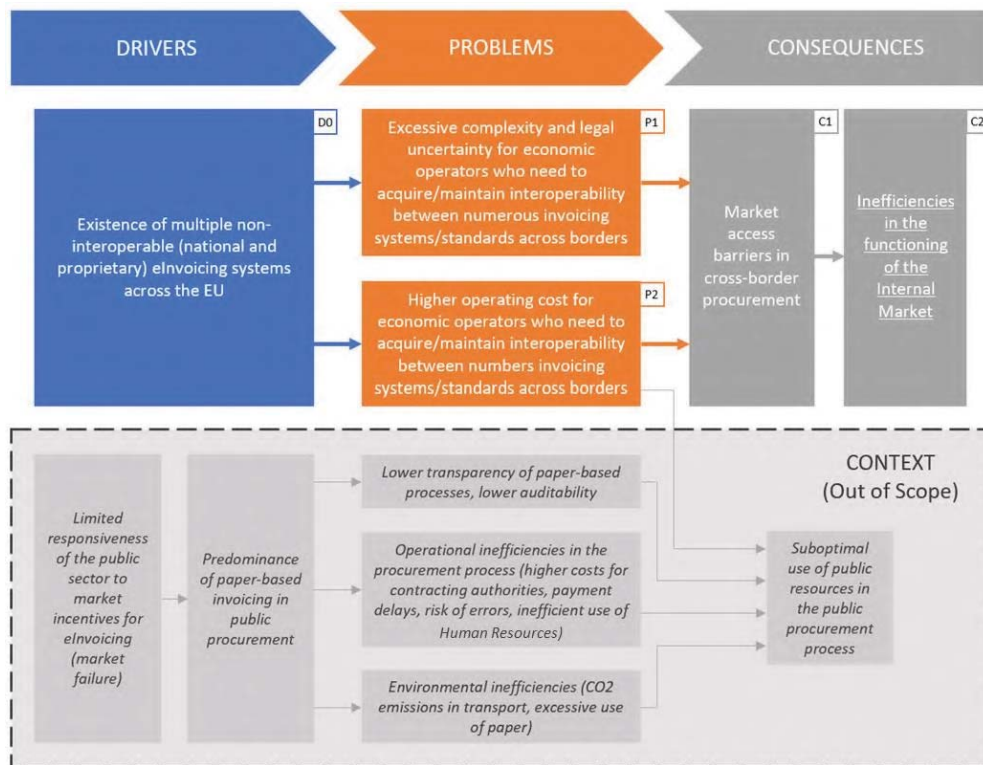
DRIVERS

PROBLEMS

CONSEQUENCES

D0

Existence of multiple non-interoperable (national and proprietary) eInvoicing systems across the EU

P1

Excessive complexity and legal uncertainty for economic operators who need to acquire/maintain interoperability between numerous invoicing systems/standards across borders

P2

Higher operating cost for economic operators who need to acquire/maintain interoperability between numbers invoicing systems/standards across borders

C1

Market access barriers in cross-border procurement

C2

Inefficiencies in the functioning of the Internal Market

CONTEXT (Out of Scope)

Limited responsiveness of the public sector to market incentives for eInvoicing (market failure)

Predominance of paper-based invoicing in public procurement

Lower transparency of paper-based processes, lower auditability

Operational inefficiencies in the procurement process (higher costs for contracting authorities, payment delays, risk of errors, inefficient use of Human Resources)

Environmental inefficiencies (CO2 emissions in transport, excessive use of paper)

Suboptimal use of public resources in the public procurement process